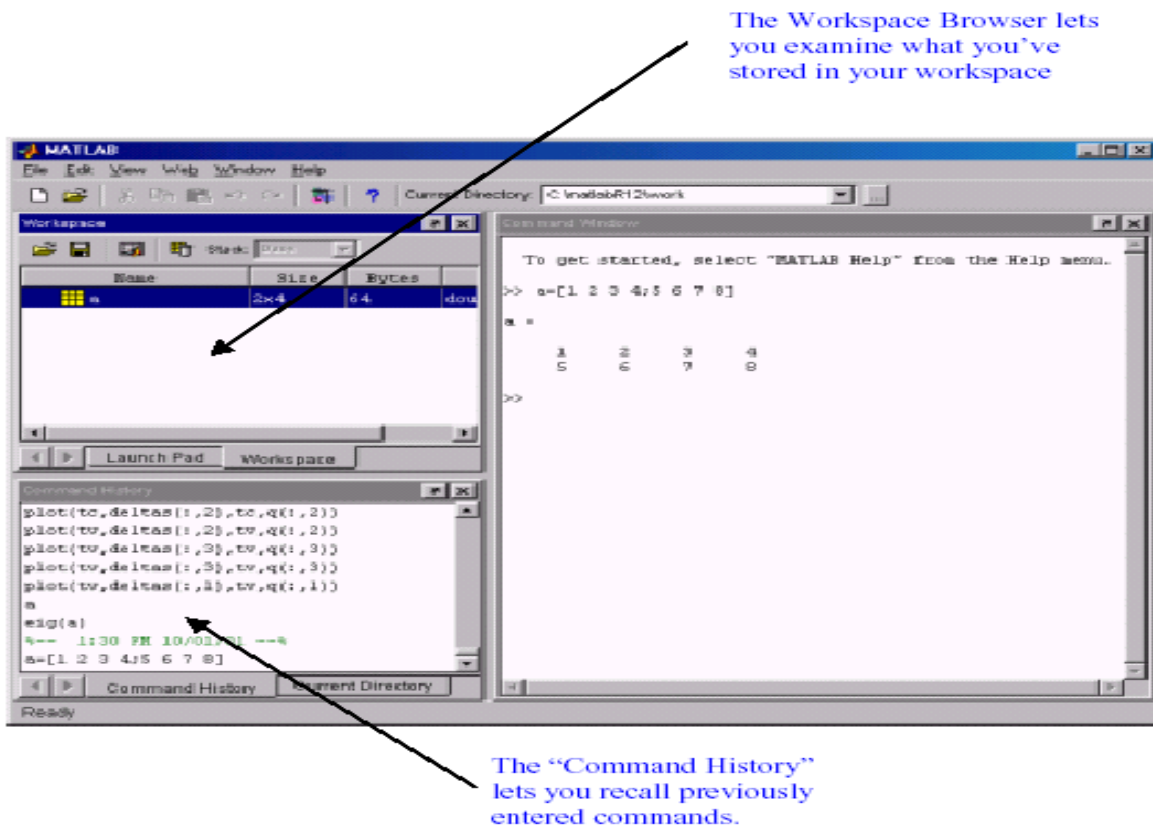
The Workspace Browser lets you examine what you've stored in your workspace

MATLAB

File Edit View Web Window Help

Current Directory: C:\matlabR12\work

Workspace

Stack: Base

| Name | Size | Bytes | |
|---|---|---|---|
| a | 2x4 | 64 | dou |

Launch Pad Workspace

Command History

plot(tc,deltas(:,2),tc,q(:,2))
plot(tv,deltas(:,2),tv,q(:,2))
plot(tv,deltas(:,3),tv,q(:,3))
plot(tv,deltas(:,3),tv,q(:,3))
plot(tv,deltas(:,1),tv,q(:,1))
a
eig(a)
%-- 1:30 PM 10/03/01 --%
a=[1 2 3 4;5 6 7 8]

Command History Current Directory

Command Window

To get started, select "MATLAB Help" from the Help menu.

>> a=[1 2 3 4;5 6 7 8]

a =

1 2 3 4
5 6 7 8

>>

Ready

The "Command History" lets you recall previously entered commands.